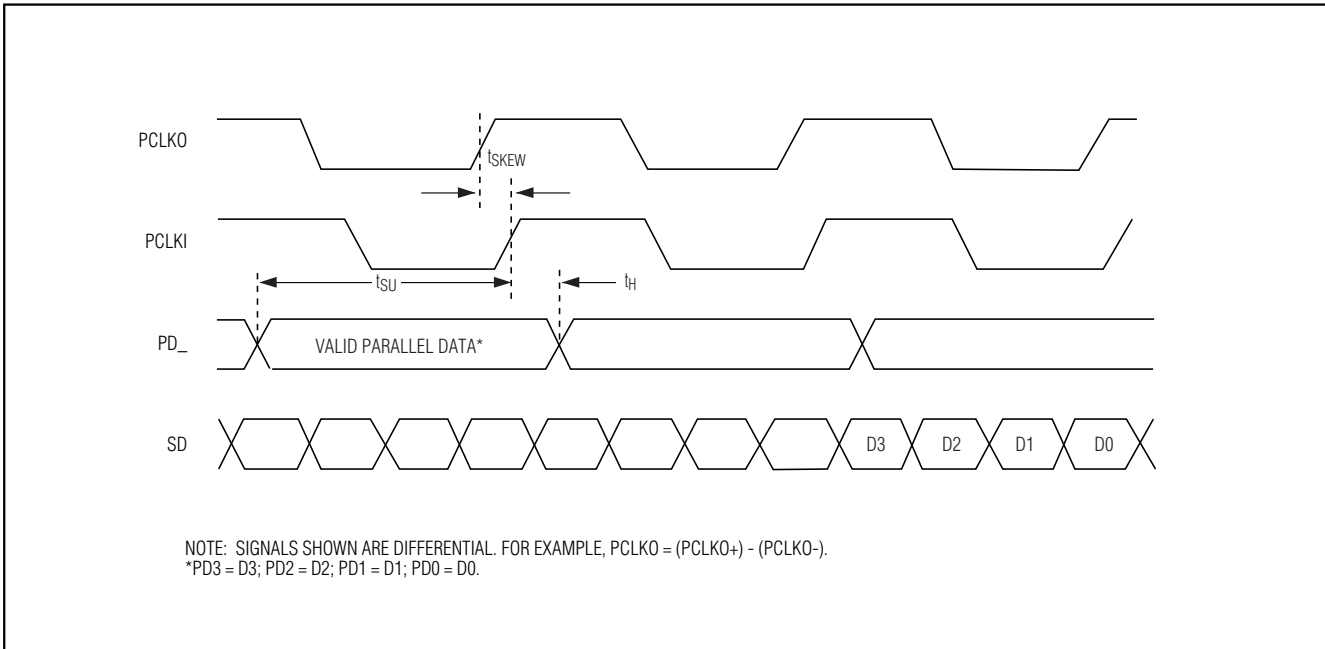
PCLKO

$t_{SKEW}$

PCLKI

$t_{SU}$

$t_H$

PD_

VALID PARALLEL DATA*

SD

D3

D2

D1

D0

NOTE: SIGNALS SHOWN ARE DIFFERENTIAL. FOR EXAMPLE, PCLKO = (PCLKO+) - (PCLKO-).
*PD3 = D3; PD2 = D2; PD1 = D1; PD0 = D0.